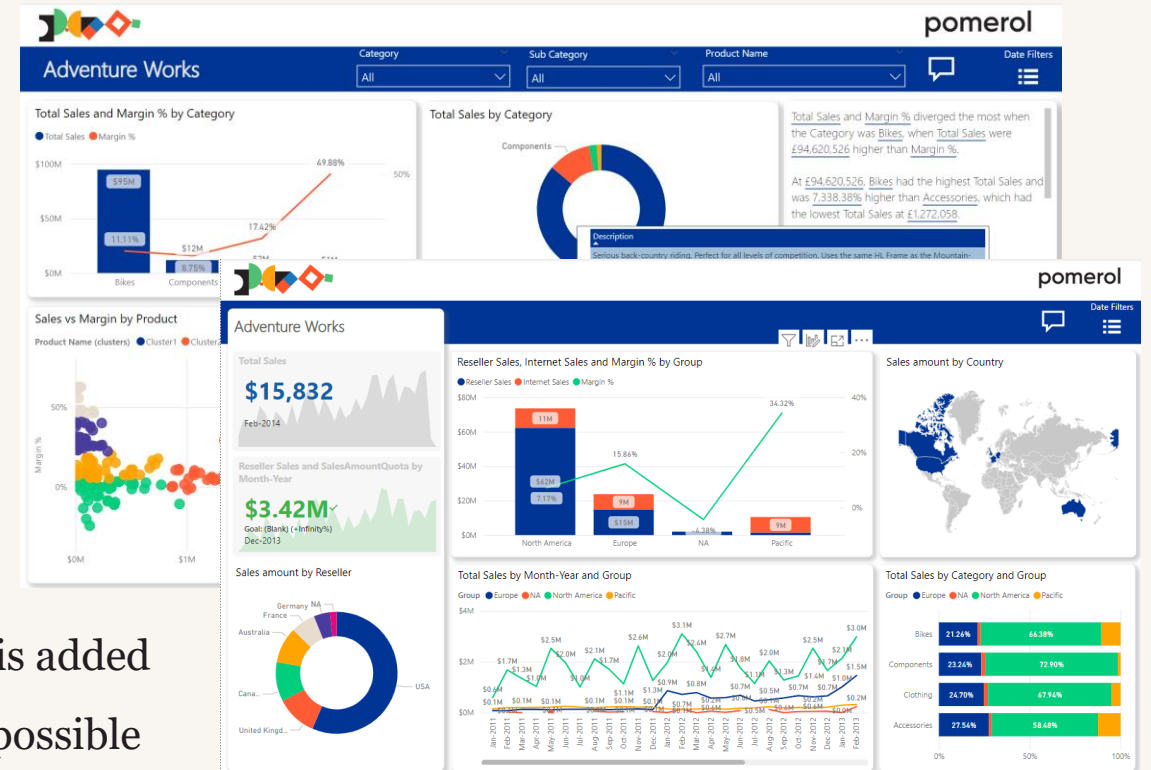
pomerol

Adventure Works

Category
All
Sub Category
All
Product Name
All
Date Filters

Total Sales and Margin % by Category
Total Sales Margin %
$100M
$50M
$0M
$95M
11.11%
$12M
8.75%
17.42%
49.88%
50%
Bikes
Components

Total Sales by Category
Components

Total Sales and Margin % diverged the most when the Category was Bikes, when Total Sales were £94,620,526 higher than Margin %.

At £94,620,526, Bikes had the highest Total Sales and was 7,338.38% higher than Accessories, which had the lowest Total Sales at £1,272,058.

Description
Serious back-country riding. Perfect for all levels of competition. Uses the same HL Frame as the Mountain-

Sales vs Margin by Product
Product Name (clusters) Cluster1 Cluster2
50%
0%
Margin %
$0M
$1M

is added
possible

pomerol
Date Filters

Adventure Works

Total Sales
$15,832
Feb-2014

Reseller Sales and SalesAmountQuota by Month-Year
$3.42M
Goal: (Blank) (+Infinity%)
Dec-2013

Sales amount by Reseller
Germany
NA
France
Australia
Cana...
United Kingd...
USA

Reseller Sales, Internet Sales and Margin % by Group
Reseller Sales Internet Sales Margin %
$80M
$60M
$40M
$20M
$0M
11M
$62M
7.17%
15.86%
9M
$15M
-4.38%
34.32%
9M
40%
20%
0%
North America
Europe
NA
Pacific

Sales amount by Country

Total Sales by Month-Year and Group
Group Europe NA North America Pacific
$4M
$2M
$0M
$1.7M
$1.3M
$1.0M
$0.6M
$0.1M
$2.5M
$2.0M
$2.1M
$1.7M
$1.0M
$2.6M
$1.1M
$1.3M
$3.1M
$2.0M
$2.4M
$2.7M
$1.8M
$2.0M
$1.3M
$2.5M
$3.0M
$1.5M
$0.2M
Jan-2011
Feb-2011
Mar-2011
Apr-2011
May-2011
Jun-2011
Jul-2011
Aug-2011
Sep-2011
Oct-2011
Nov-2011
Dec-2011
Jan-2012
Feb-2012
Mar-2012
Apr-2012
May-2012
Jun-2012
Jul-2012
Aug-2012
Sep-2012
Oct-2012
Nov-2012
Dec-2012
Jan-2013
Feb-2013

Total Sales by Category and Group
Group Europe NA North America Pacific
Bikes 21.26% 66.38%
Components 23.24% 72.90%
Clothing 24.70% 67.94%
Accessories 27.54% 58.48%
0% 50% 100%